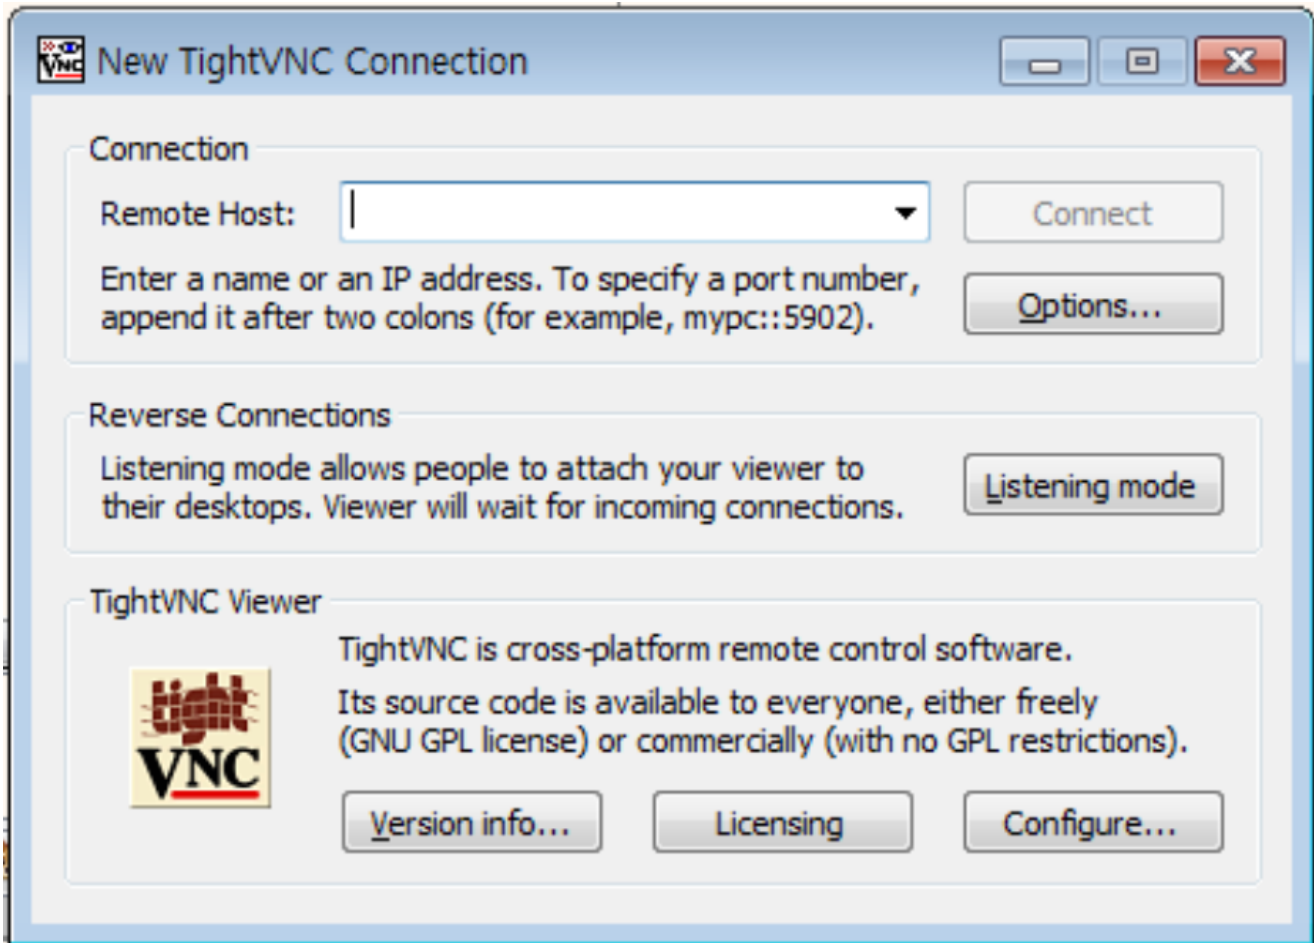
New TightVNC Connection

Connection

Remote Host:

Connect

Enter a name or an IP address. To specify a port number, append it after two colons (for example, mypc::5902).

Options...

Reverse Connections

Listening mode allows people to attach your viewer to their desktops. Viewer will wait for incoming connections.

Listening mode

TightVNC Viewer

tight VNC

TightVNC is cross-platform remote control software.

Its source code is available to everyone, either freely (GNU GPL license) or commercially (with no GPL restrictions).

Version info...

Licensing

Configure...